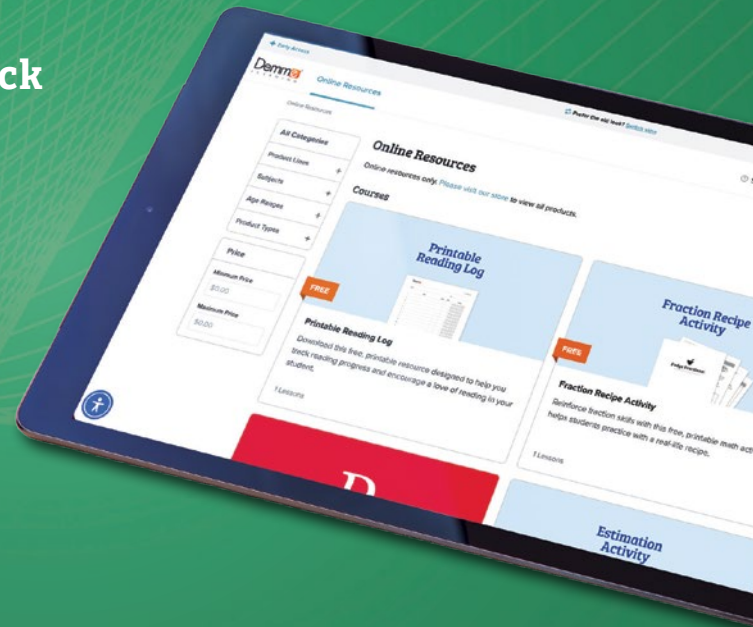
ck

Early Access

Demme Learning

Online Resources

Online Resources

Prefer the old look? Switch view

All Categories

Product Lines +

Subjects +

Age Ranges +

Product Types +

Price

Minimum Price

$0.00

Maximum Price

$0.00

Online Resources

Online resources only. Please visit our store to view all products.

Courses

Printable Reading Log

FREE

Printable Reading Log

Download this free, printable resource designed to help you track reading progress and encourage a love of reading in your student.

1 Lessons

Fraction Recipe Activity

FREE

Fraction Recipe Activity

Reinforce fraction skills with this free, printable math act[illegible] helps students practice with a real-life recipe.

1 Lessons

D

Estimation Activity